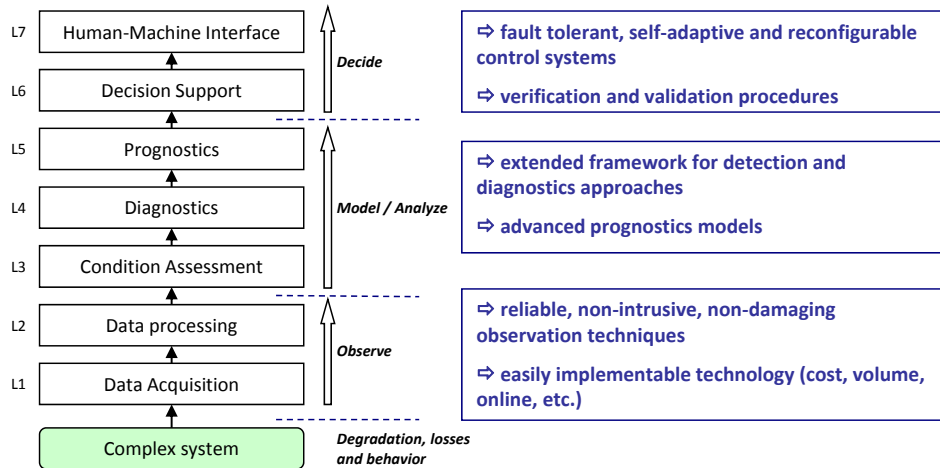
L7 Human-Machine Interface

L6 Decision Support

L5 Prognostics

L4 Diagnostics

L3 Condition Assessment

L2 Data processing

L1 Data Acquisition

Complex system

Decide

Model / Analyze

Observe

Degradation, losses and behavior

⇨ fault tolerant, self-adaptive and reconfigurable control systems

⇨ verification and validation procedures

⇨ extended framework for detection and diagnostics approaches

⇨ advanced prognostics models

⇨ reliable, non-intrusive, non-damaging observation techniques

⇨ easily implementable technology (cost, volume, online, etc.)